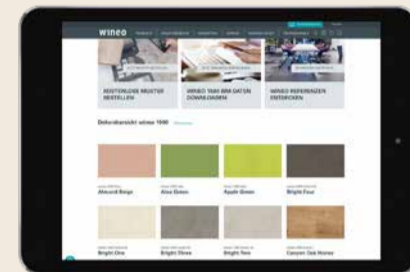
wineo

KOSTENLOSE MUSTER BESTELLEN

WINEO 1500 BIM DATEN DOWNLOADEN

WINEO REFERENZEN ENTDECKEN

Dekorübersicht wineo 1500

Almond Beige

Aloe Green

Apple Green

Bright Four

Bright One

Bright Three

Bright Two

Canyon Oak Honey